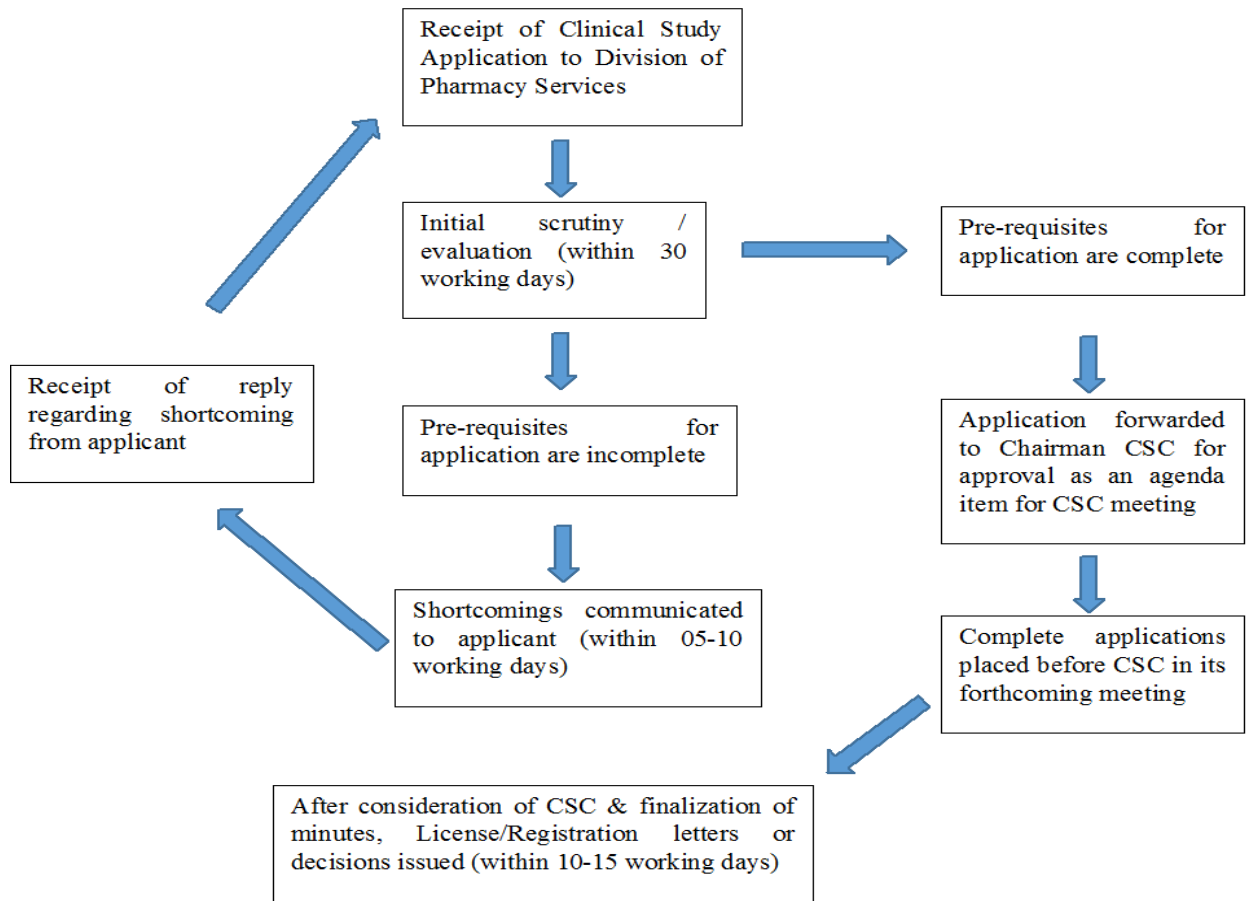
Receipt of Clinical Study Application to Division of Pharmacy Services

Initial scrutiny / evaluation (within 30 working days)

Pre-requisites for application are complete

Receipt of reply regarding shortcoming from applicant

Pre-requisites for application are incomplete

Application forwarded to Chairman CSC for approval as an agenda item for CSC meeting

Shortcomings communicated to applicant (within 05-10 working days)

Complete applications placed before CSC in its forthcoming meeting

After consideration of CSC & finalization of minutes, License/Registration letters or decisions issued (within 10-15 working days)